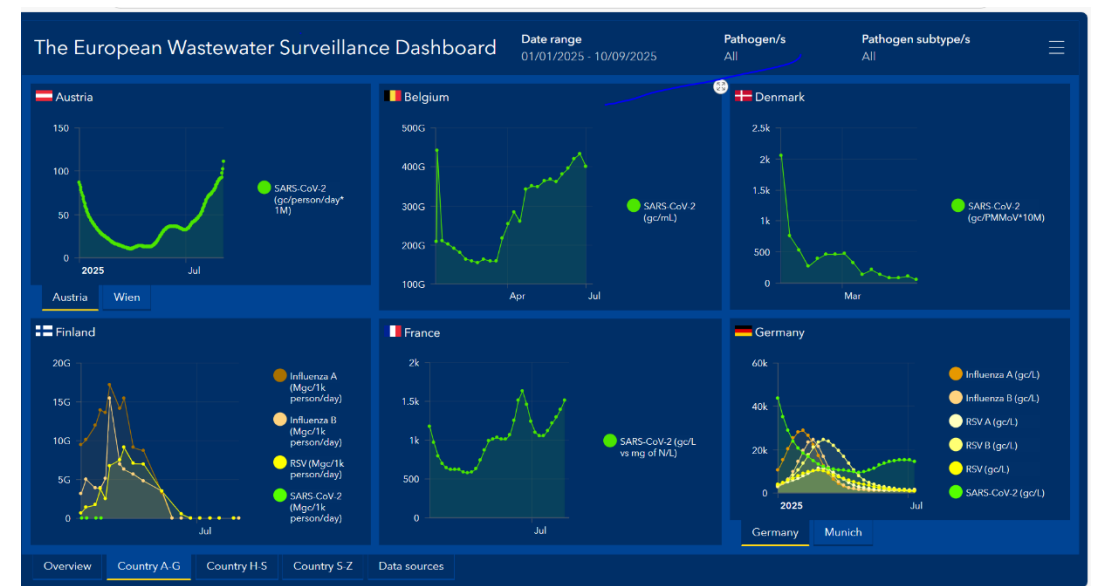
The European Wastewater Surveillance Dashboard

Date range
01/01/2025 - 10/09/2025

Pathogen/s
All

Pathogen subtype/s
All

Austria

150
100
50
0
2025
Jul

SARS-CoV-2 (gc/person/day* 1M)

Austria | Wien

Belgium

500G
400G
300G
200G
100G
Apr
Jul

SARS-CoV-2 (gc/mL)

Denmark

2.5k
2k
1.5k
1k
500
0
Mar

SARS-CoV-2 (gc/PMMoV*10M)

Finland

20G
15G
10G
5G
0
Jul

Influenza A (Mgc/1k person/day)
Influenza B (Mgc/1k person/day)
RSV (Mgc/1k person/day)
SARS-CoV-2 (Mgc/1k person/day)

France

2k
1.5k
1k
500
0
Jul

SARS-CoV-2 (gc/L vs mg of N/L)

Germany

60k
40k
20k
0
2025
Jul

Influenza A (gc/L)
Influenza B (gc/L)
RSV A (gc/L)
RSV B (gc/L)
RSV (gc/L)
SARS-CoV-2 (gc/L)

Germany | Munich

Overview | Country A-G | Country H-S | Country S-Z | Data sources